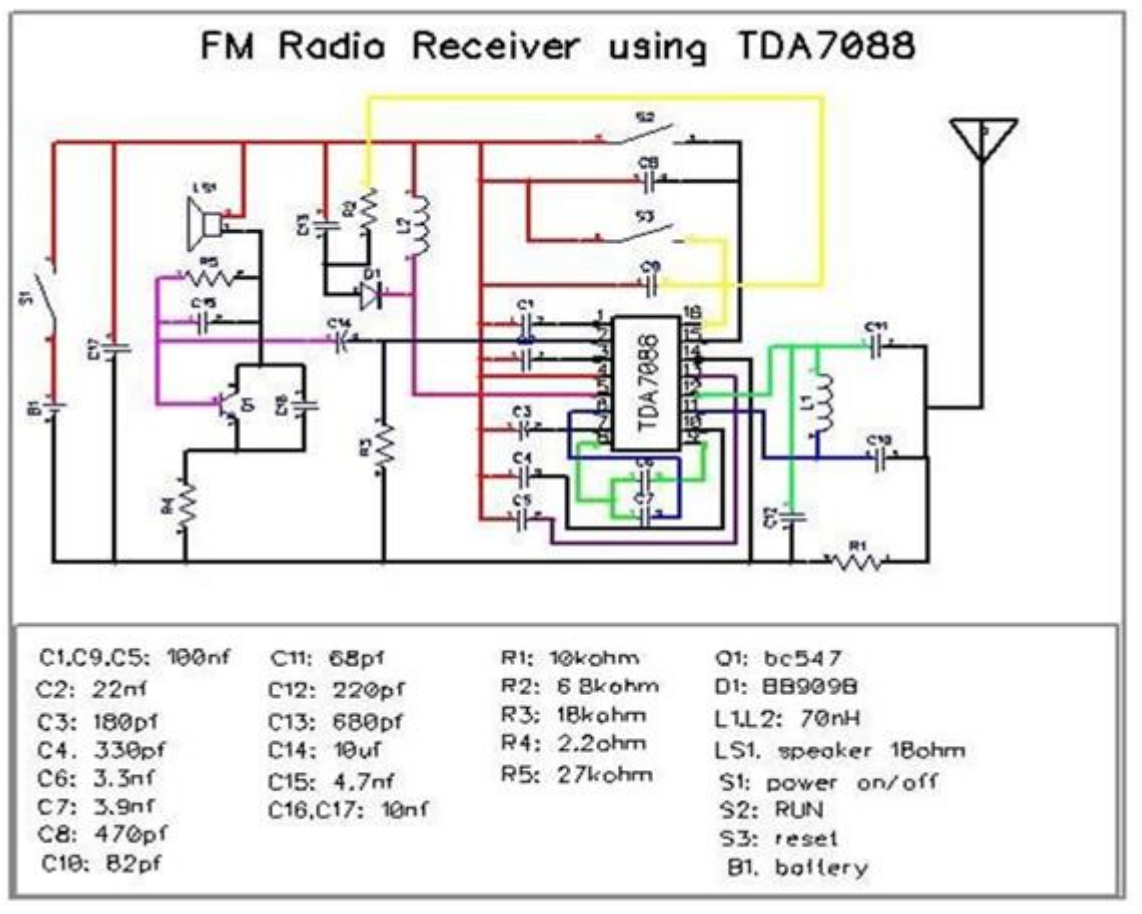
FM Radio Receiver using TDA7088

S2
C8
S3
C9
LS1
C13
R2
L2
D1
R5
C15
C14
S1
C17
B1
Q1
C16
R4
R3
C1
C2
C3
C4
C5
C6
C7
TDA7088
1
2
3
4
5
6
7
8
16
15
14
13
12
11
10
9
C11
L1
C10
C12
R1

C1,C9,C5: 100nf
C2: 22nf
C3: 180pf
C4. 330pf
C6: 3.3nf
C7: 3.9nf
C8: 470pf
C10: 82pf

C11: 68pf
C12: 220pf
C13: 680pf
C14: 10uf
C15: 4.7nf
C16,C17: 10nf

R1: 10kohm
R2: 6.8kohm
R3: 18kohm
R4: 2.2ohm
R5: 27kohm

Q1: bc547
D1: BB909B
L1,L2: 70nH
LS1. speaker 18ohm
S1: power on/off
S2: RUN
S3: reset
B1. battery